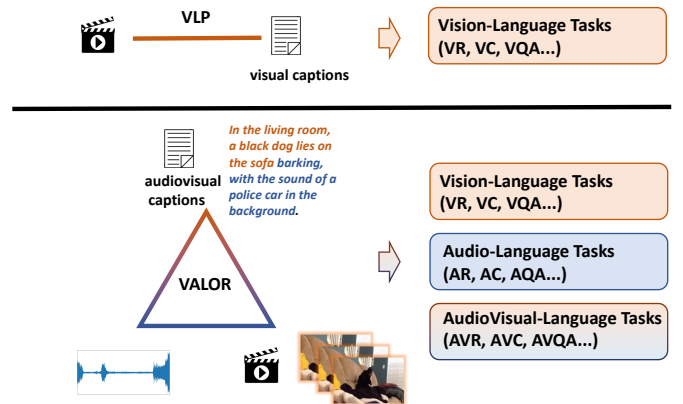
VLP

visual captions

Vision-Language Tasks (VR, VC, VQA...)

audiovisual captions

*In the living room, a black dog lies on the sofa barking, with the sound of a police car in the background.*

VALOR

Vision-Language Tasks (VR, VC, VQA...)

Audio-Language Tasks (AR, AC, AQA...)

AudioVisual-Language Tasks (AVR, AVC, AVQA...)